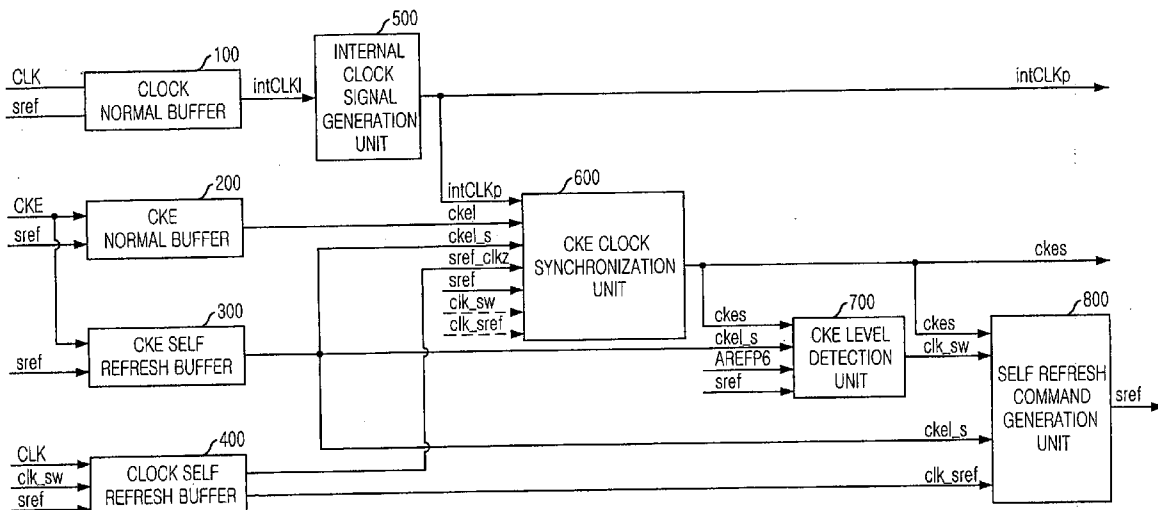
500

100

CLK

sref

CLOCK NORMAL BUFFER

intCLKI

INTERNAL CLOCK SIGNAL GENERATION UNIT

intCLKp

200

CKE

sref

CKE NORMAL BUFFER

intCLKp

600

ckel

ckel_s

sref_clkz

sref

clk_sw

clk_sref

CKE CLOCK SYNCHRONIZATION UNIT

ckes

300

sref

CKE SELF REFRESH BUFFER

ckes

ckel_s

AREFP6

sref

700

CKE LEVEL DETECTION UNIT

ckes

clk_sw

800

SELF REFRESH COMMAND GENERATION UNIT

sref

400

CLK

clk_sw

sref

CLOCK SELF REFRESH BUFFER

ckel_s

clk_sref